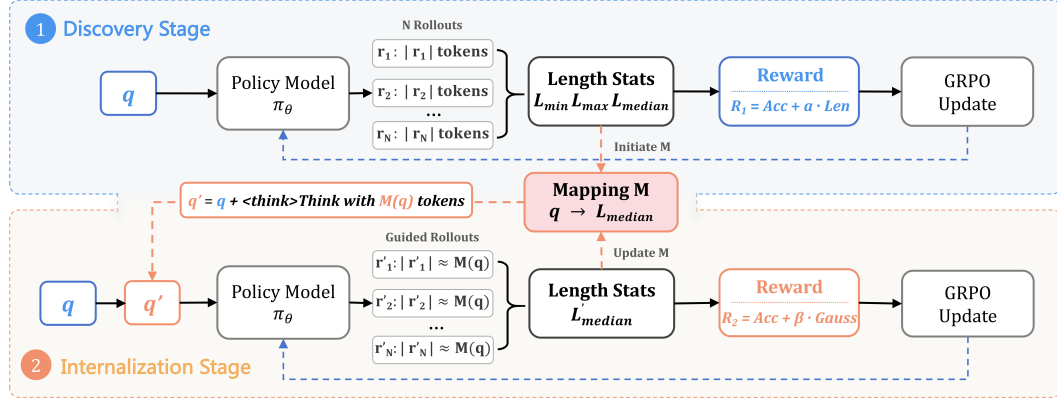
1 Discovery Stage

N Rollouts

$q$

Policy Model $\pi_\theta$

$r_1$: | $r_1$ | tokens

$r_2$: | $r_2$ | tokens

...

$r_N$: | $r_N$ | tokens

Length Stats $L_{min}\, L_{max}\, L_{median}$

Reward

$R_1 = Acc + \alpha \cdot Len$

GRPO Update

Initiate M

$q' = q$ + <think>Think with $M(q)$ tokens

Mapping M $q \rightarrow L_{median}$

Guided Rollouts

Update M

$q$

$q'$

Policy Model $\pi_\theta$

$r'_1$: | $r'_1$ | ≈ M(q)

$r'_2$: | $r'_2$ | ≈ M(q)

...

$r'_N$: | $r'_N$ | ≈ M(q)

Length Stats $L'_{median}$

Reward

$R_2 = Acc + \beta \cdot Gauss$

GRPO Update

2 Internalization Stage